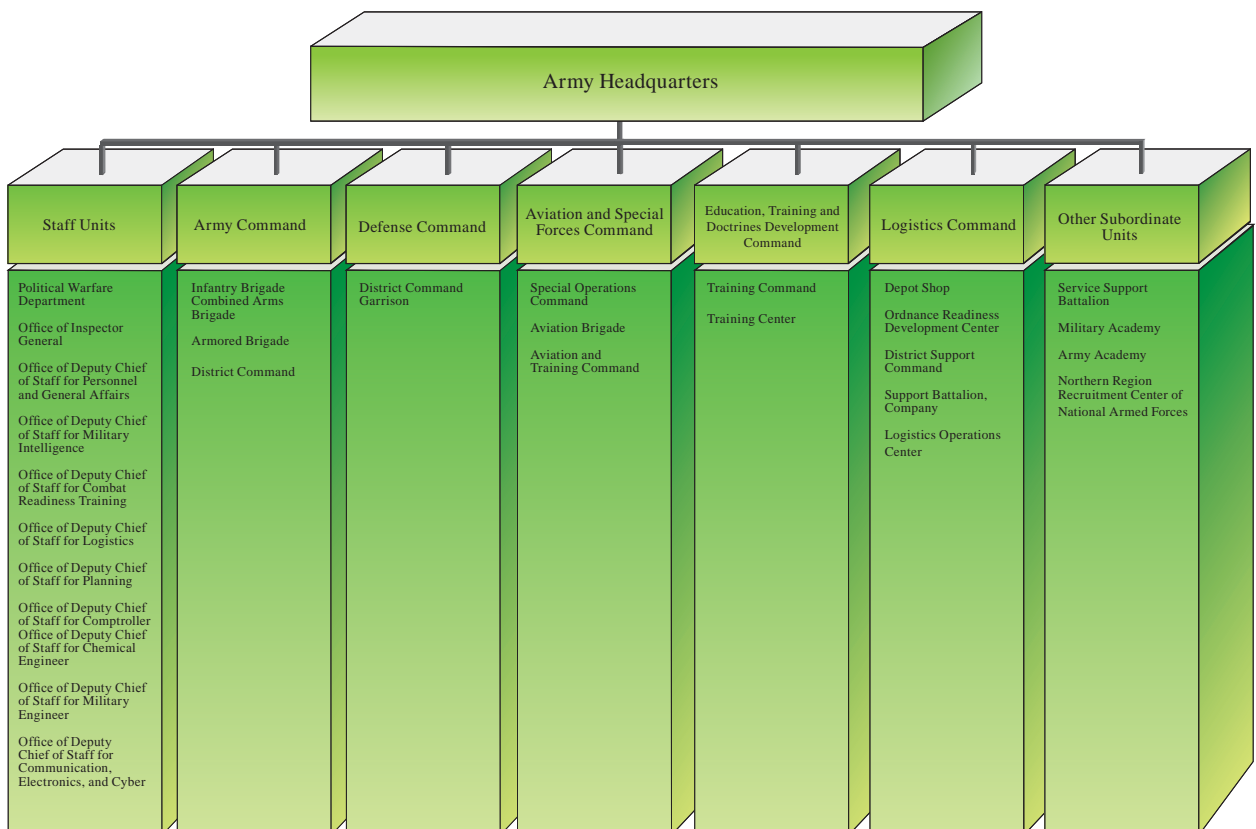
Army Headquarters

Staff Units

Political Warfare Department

Office of Inspector General

Office of Deputy Chief of Staff for Personnel and General Affairs

Office of Deputy Chief of Staff for Military Intelligence

Office of Deputy Chief of Staff for Combat Readiness Training

Office of Deputy Chief of Staff for Logistics

Office of Deputy Chief of Staff for Planning

Office of Deputy Chief of Staff for Comptroller
Office of Deputy Chief of Staff for Chemical Engineer

Office of Deputy Chief of Staff for Military Engineer

Office of Deputy Chief of Staff for Communication, Electronics, and Cyber

Army Command

Infantry Brigade
Combined Arms Brigade

Armored Brigade

District Command

Defense Command

District Command
Garrison

Aviation and Special Forces Command

Special Operations Command

Aviation Brigade

Aviation and Training Command

Education, Training and Doctrines Development Command

Training Command

Training Center

Logistics Command

Depot Shop

Ordnance Readiness Development Center

District Support Command

Support Battalion, Company

Logistics Operations Center

Other Subordinate Units

Service Support Battalion

Military Academy

Army Academy

Northern Region Recruitment Center of National Armed Forces